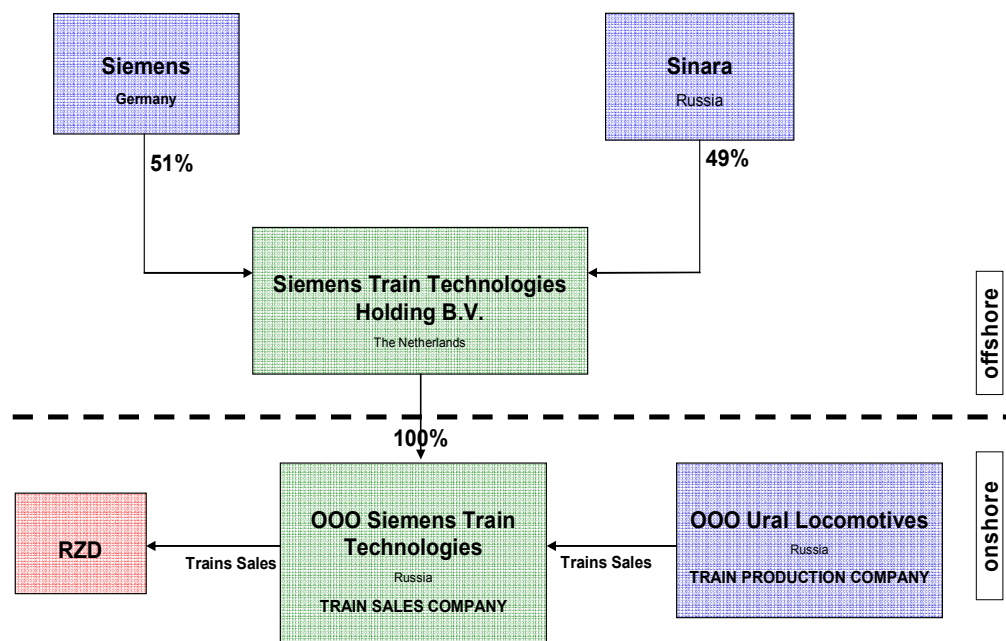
Siemens
Germany

Sinara
Russia

51%

49%

Siemens Train Technologies Holding B.V.
The Netherlands

offshore

100%

onshore

RZD

Trains Sales

OOO Siemens Train Technologies
Russia
TRAIN SALES COMPANY

Trains Sales

OOO Ural Locomotives
Russia
TRAIN PRODUCTION COMPANY